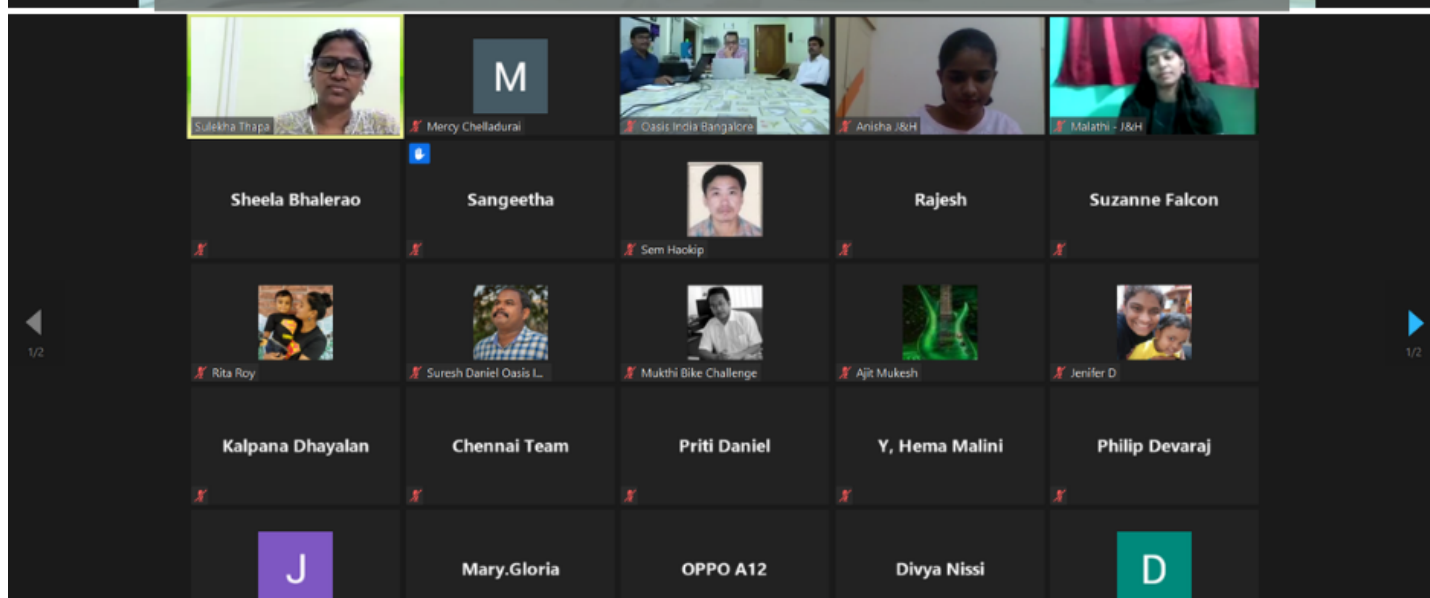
Sulekha Thapa
M
Mercy Chelladurai
Oasis India Bangalore
Anisha J&H
Malathi - J&H

Sheela Bhalerao
Sangeetha
Sem Haokip
Rajesh
Suzanne Falcon

1/2
Rita Roy
Suresh Daniel Oasis I...
Mukthi Bike Challenge
Ajit Mukesh
Jenifer D
1/2

Kalpana Dhayalan
Chennai Team
Priti Daniel
Y, Hema Malini
Philip Devaraj

J
Mary.Gloria
OPPO A12
Divya Nissi
D